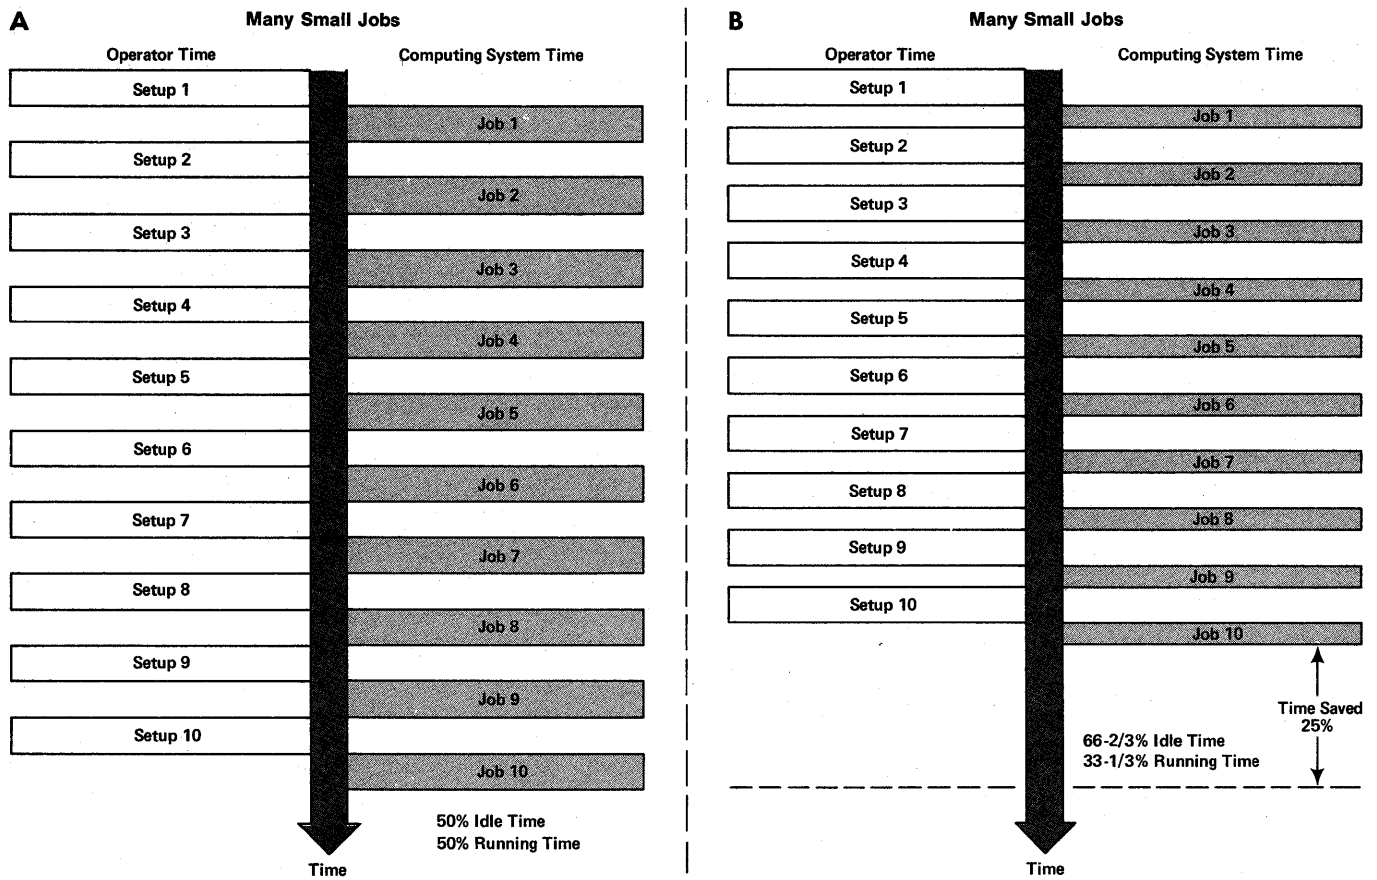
A

Many Small Jobs

Operator Time

Computing System Time

Setup 1

Job 1

Setup 2

Job 2

Setup 3

Job 3

Setup 4

Job 4

Setup 5

Job 5

Setup 6

Job 6

Setup 7

Job 7

Setup 8

Job 8

Setup 9

Job 9

Setup 10

Job 10

50% Idle Time
50% Running Time

Time

B

Many Small Jobs

Operator Time

Computing System Time

Setup 1

Job 1

Setup 2

Job 2

Setup 3

Job 3

Setup 4

Job 4

Setup 5

Job 5

Setup 6

Job 6

Setup 7

Job 7

Setup 8

Job 8

Setup 9

Job 9

Setup 10

Job 10

Time Saved
25%

66-2/3% Idle Time
33-1/3% Running Time

Time